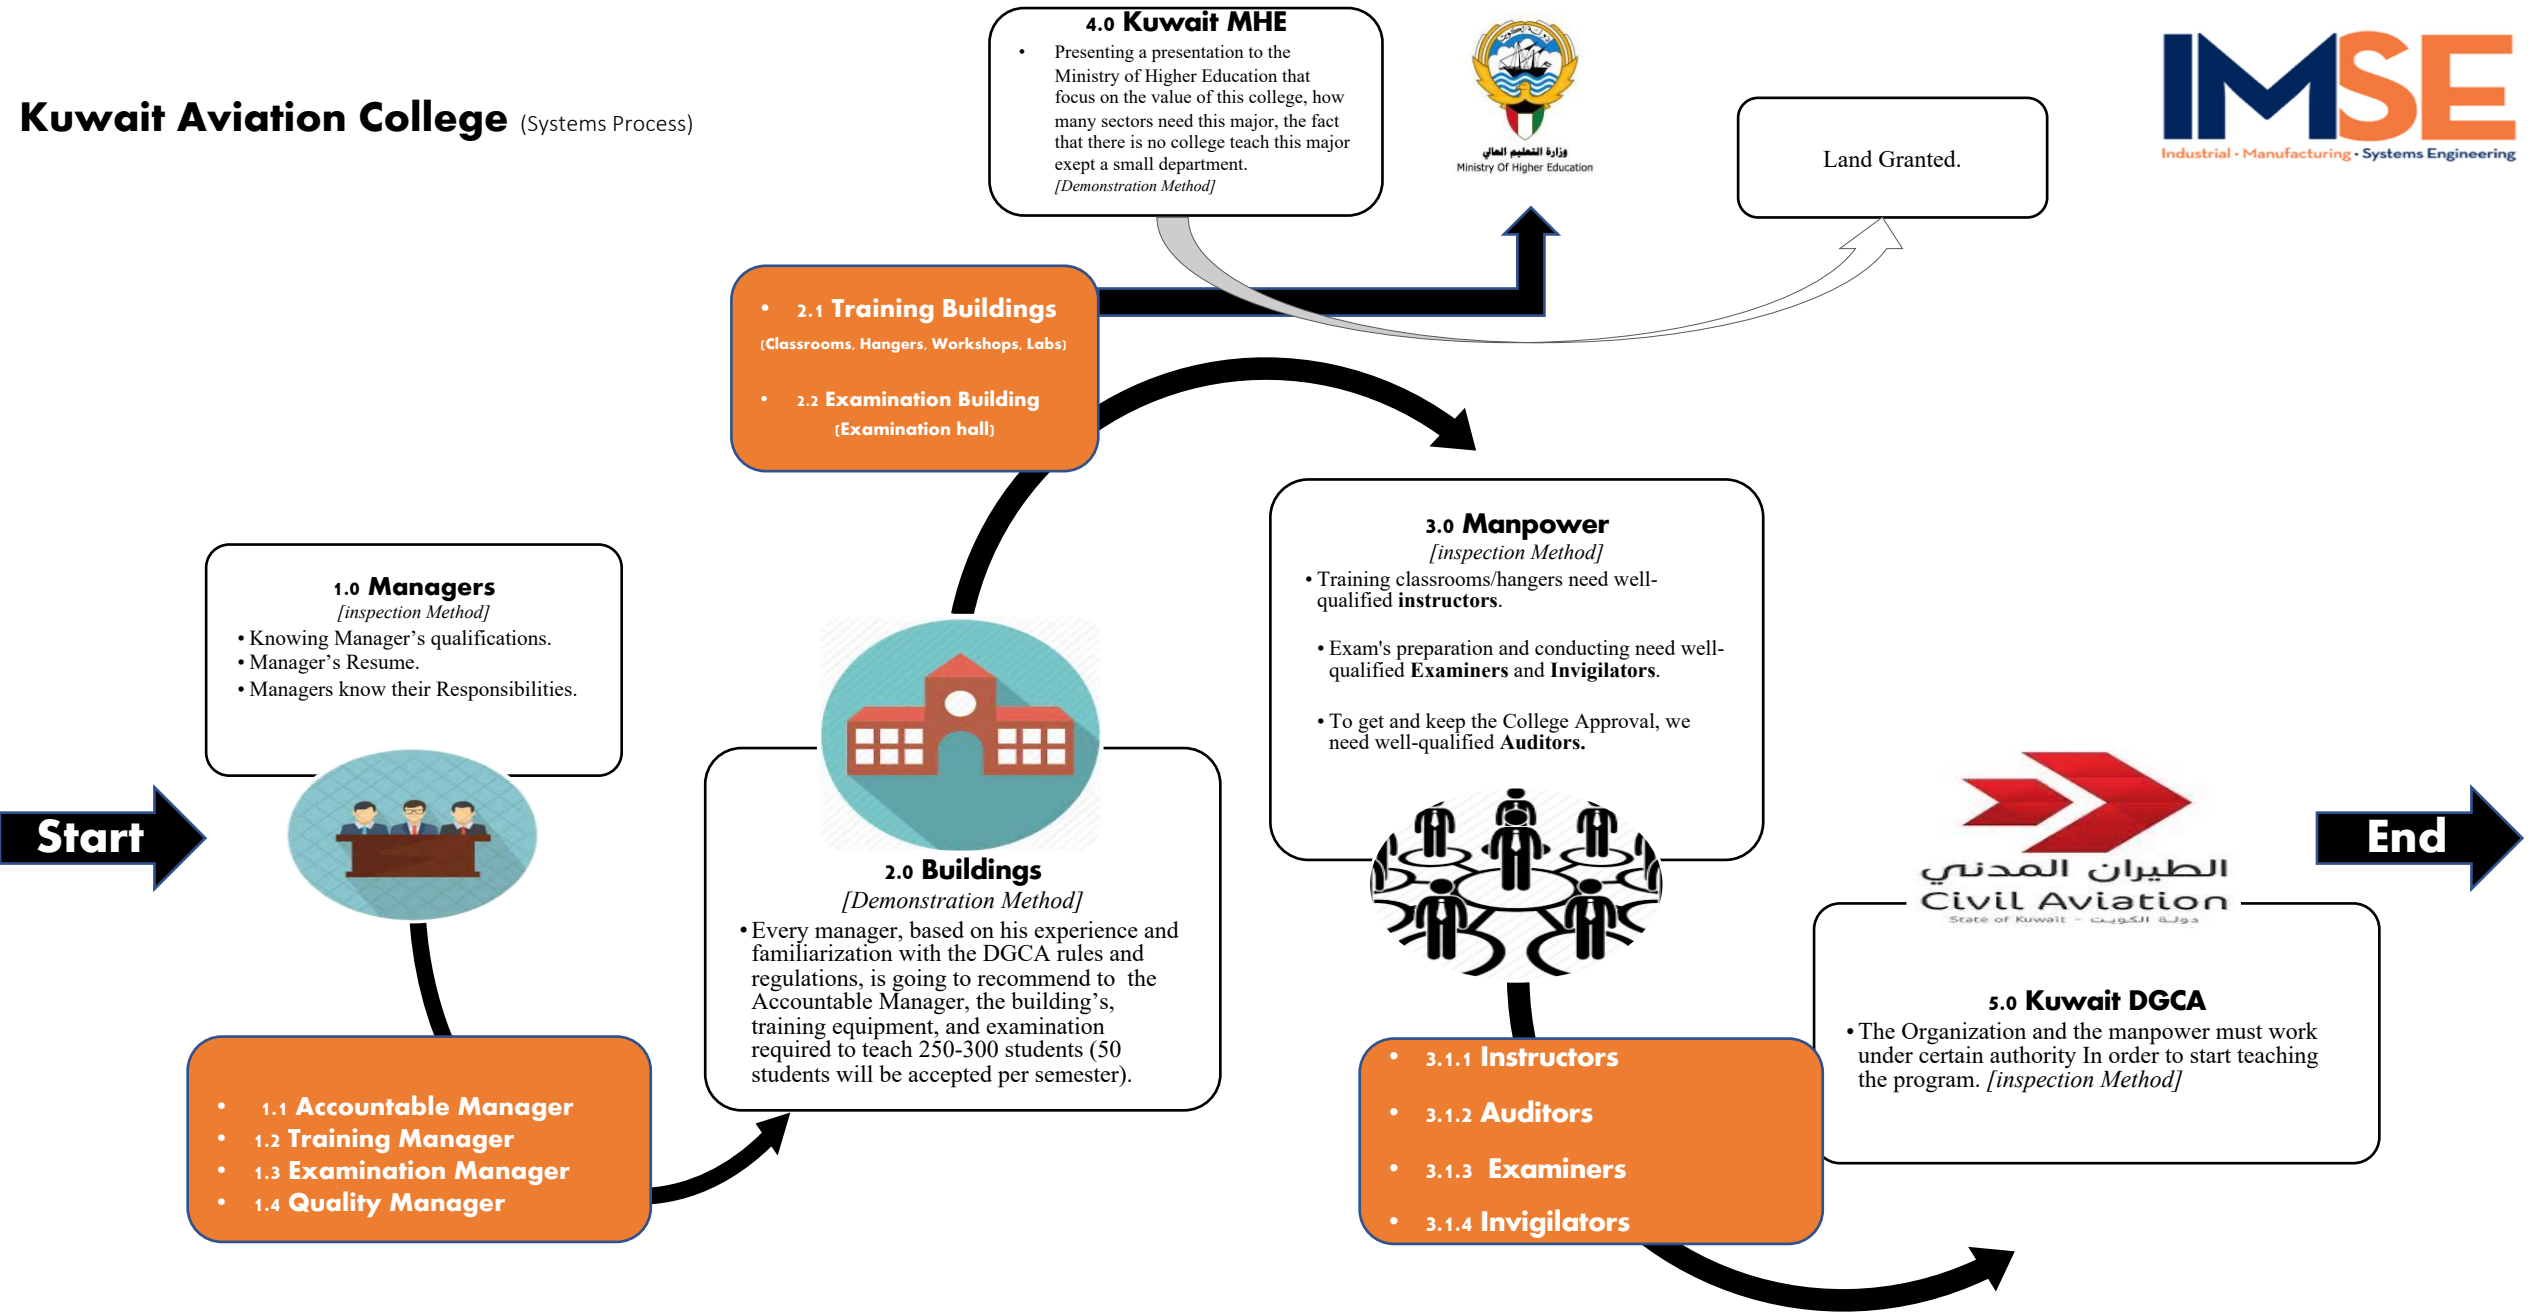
Kuwait Aviation College (Systems Process)

4.0 Kuwait MHE
• Presenting a presentation to the Ministry of Higher Education that focus on the value of this college, how many sectors need this major, the fact that there is no college teach this major exept a small department.
[Demonstration Method]

وزارة التعليم العالي
Ministry Of Higher Education

Land Granted.

IMSE
Industrial · Manufacturing · Systems Engineering

• 2.1 Training Buildings
(Classrooms, Hangers, Workshops, Labs)
• 2.2 Examination Building
(Examination hall)

3.0 Manpower
[inspection Method]
• Training classrooms/hangers need well-qualified instructors.
• Exam's preparation and conducting need well-qualified Examiners and Invigilators.
• To get and keep the College Approval, we need well-qualified Auditors.

1.0 Managers
[inspection Method]
• Knowing Manager’s qualifications.
• Manager’s Resume.
• Managers know their Responsibilities.

Start

End

2.0 Buildings
[Demonstration Method]
• Every manager, based on his experience and familiarization with the DGCA rules and regulations, is going to recommend to the Accountable Manager, the building’s, training equipment, and examination required to teach 250-300 students (50 students will be accepted per semester).

الطيران المدني
Civil Aviation
State of Kuwait - دولة الكويت

5.0 Kuwait DGCA
• The Organization and the manpower must work under certain authority In order to start teaching the program. [inspection Method]

• 1.1 Accountable Manager
• 1.2 Training Manager
• 1.3 Examination Manager
• 1.4 Quality Manager

• 3.1.1 Instructors
• 3.1.2 Auditors
• 3.1.3 Examiners
• 3.1.4 Invigilators